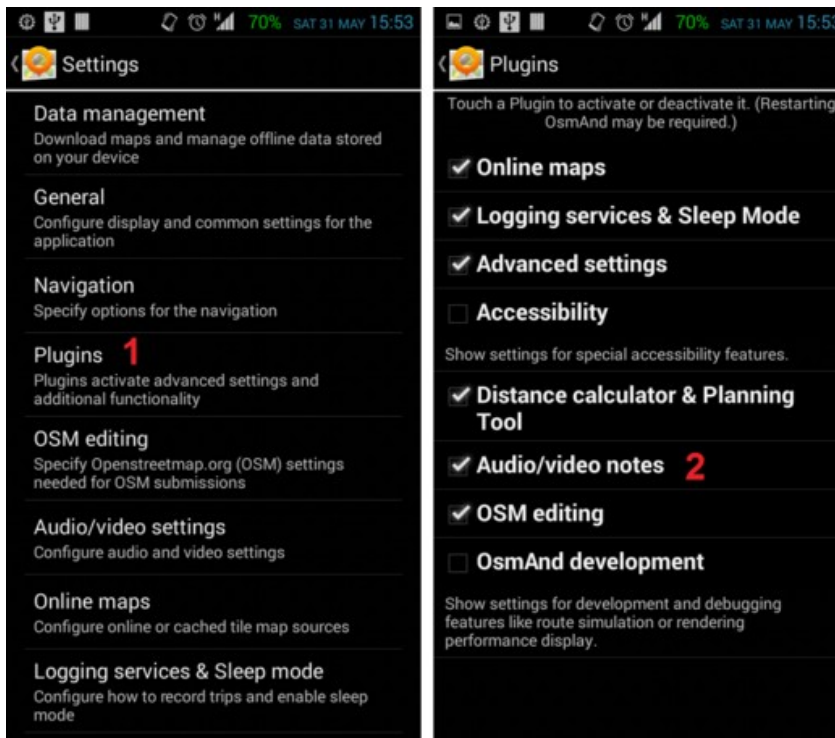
70% SAT 31 MAY 15:53

Settings

Data management
Download maps and manage offline data stored on your device

General
Configure display and common settings for the application

Navigation
Specify options for the navigation

Plugins 1
Plugins activate advanced settings and additional functionality

OSM editing
Specify Openstreetmap.org (OSM) settings needed for OSM submissions

Audio/video settings
Configure audio and video settings

Online maps
Configure online or cached tile map sources

Logging services & Sleep mode
Configure how to record trips and enable sleep mode

70% SAT 31 MAY 15:53

Plugins

Touch a Plugin to activate or deactivate it. (Restarting OsmAnd may be required.)

Online maps

Logging services & Sleep Mode

Advanced settings

Accessibility

Show settings for special accessibility features.

Distance calculator & Planning Tool

Audio/video notes 2

OSM editing

OsmAnd development

Show settings for development and debugging features like route simulation or rendering performance display.